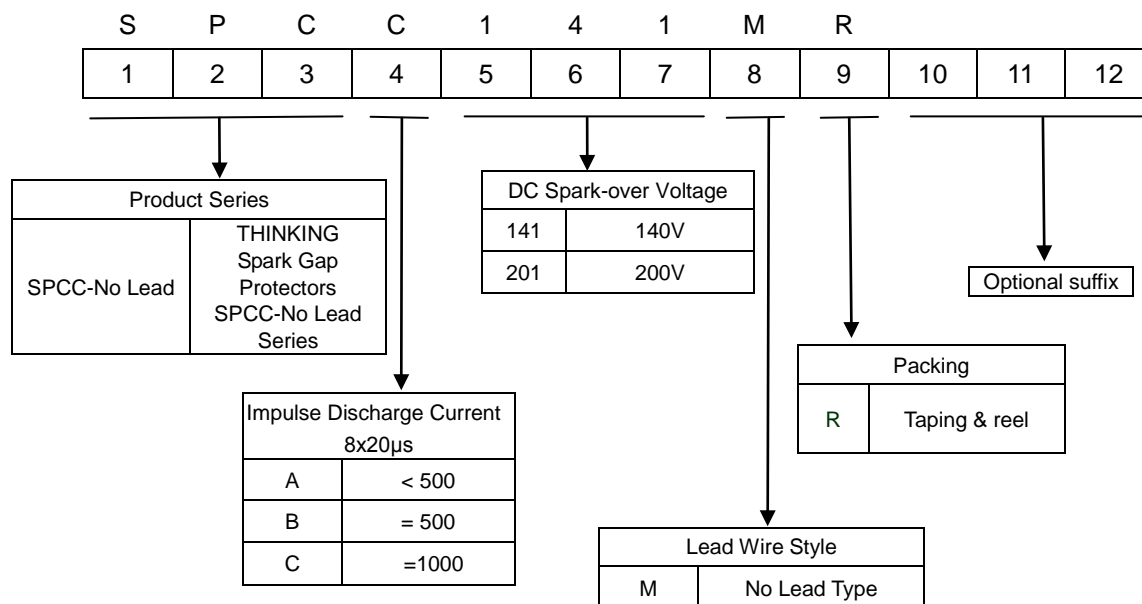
| S | P | C | C | 1 | 4 | 1 | M | R | | | |
|---|---|---|---|---|---|---|---|---|---|---|---|
| 1 | 2 | 3 | 4 | 5 | 6 | 7 | 8 | 9 | 10 | 11 | 12 |

| Product Series | |
|---|---|
| SPCC-No Lead | THINKING Spark Gap Protectors SPCC-No Lead Series |

| DC Spark-over Voltage | |
|---|---|
| 141 | 140V |
| 201 | 200V |

Optional suffix

| Packing | |
|---|---|
| R | Taping & reel |

| Impulse Discharge Current 8x20μs | |
|---|---|
| A | < 500 |
| B | = 500 |
| C | =1000 |

| Lead Wire Style | |
|---|---|
| M | No Lead Type |